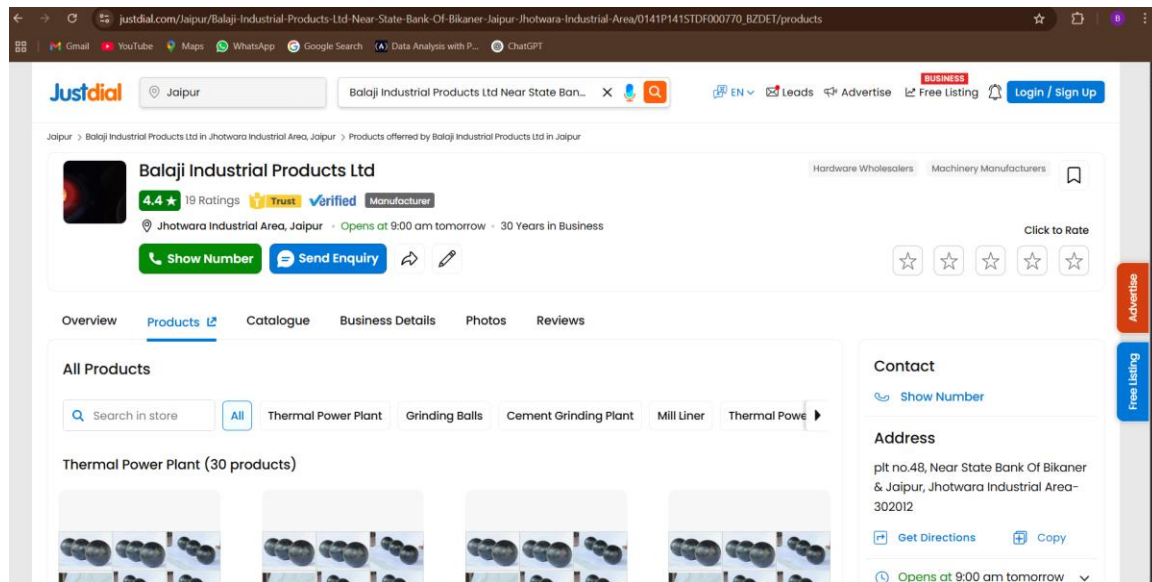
justdial.com/Jaipur/Balaji-Industrial-Products-Ltd-Near-State-Bank-Of-Bikaner-Jaipur-Jhotwara-Industrial-Area/0141P141STDF000770_BZDET/products

B

Gmail YouTube Maps WhatsApp Google Search Data Analysis with P... ChatGPT

Justdial Jaipur Balaji Industrial Products Ltd Near State Ban... EN Leads Advertise BUSINESS Free Listing Login / Sign Up

Jaipur > Balaji Industrial Products Ltd in Jhotwara Industrial Area, Jaipur > Products offerred by Balaji Industrial Products Ltd in Jaipur

Balaji Industrial Products Ltd

Hardware Wholesalers Machinery Manufacturers

4.4 ★ 19 Ratings Trust Verified Manufacturer

Jhotwara Industrial Area, Jaipur · Opens at 9:00 am tomorrow · 30 Years in Business

Click to Rate

Show Number Send Enquiry

Advertise

Free Listing

Overview Products Catalogue Business Details Photos Reviews

All Products

Search in store All Thermal Power Plant Grinding Balls Cement Grinding Plant Mill Liner Thermal Powe

Thermal Power Plant (30 products)

Contact

Show Number

Address

plt no.48, Near State Bank Of Bikaner & Jaipur, Jhotwara Industrial Area-302012

Get Directions Copy

Opens at 9:00 am tomorrow